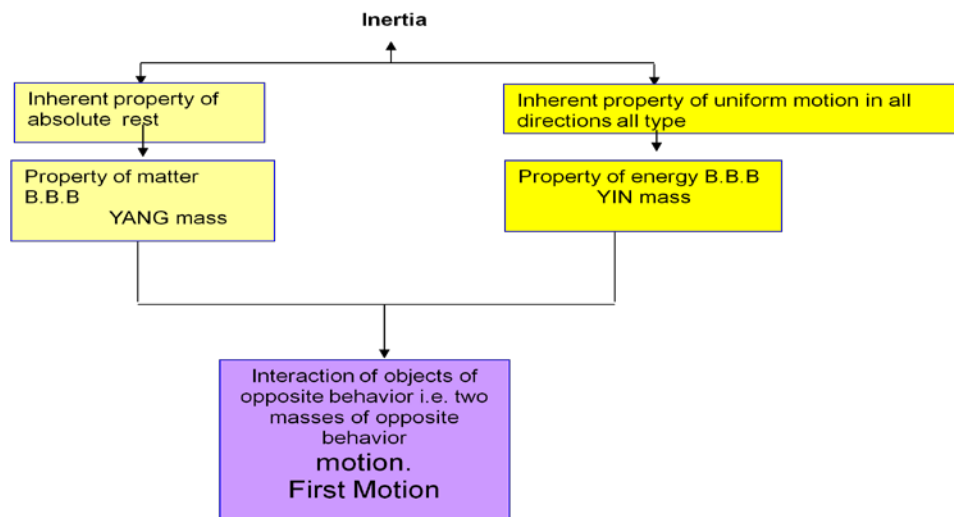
Inertia

Inherent property of absolute rest

Property of matter B.B.B
YANG mass

Inherent property of uniform motion in all directions all type

Property of energy B.B.B
YIN mass

Interaction of objects of opposite behavior i.e. two masses of opposite behavior
motion.
First Motion